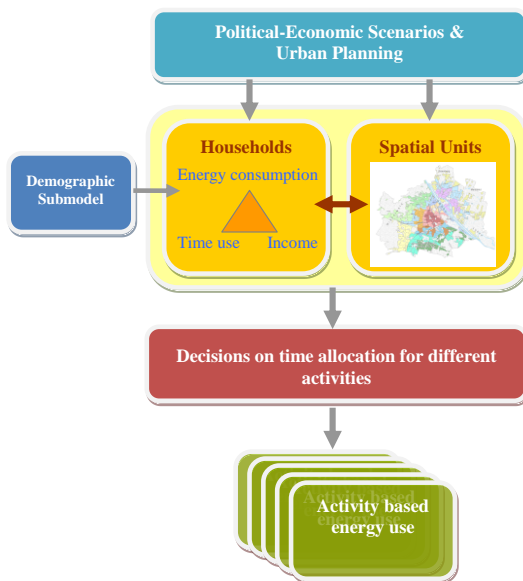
Political-Economic Scenarios & Urban Planning

Demographic Submodel

Households

Energy consumption

Time use

Income

Spatial Units

Decisions on time allocation for different activities

Activity based energy use